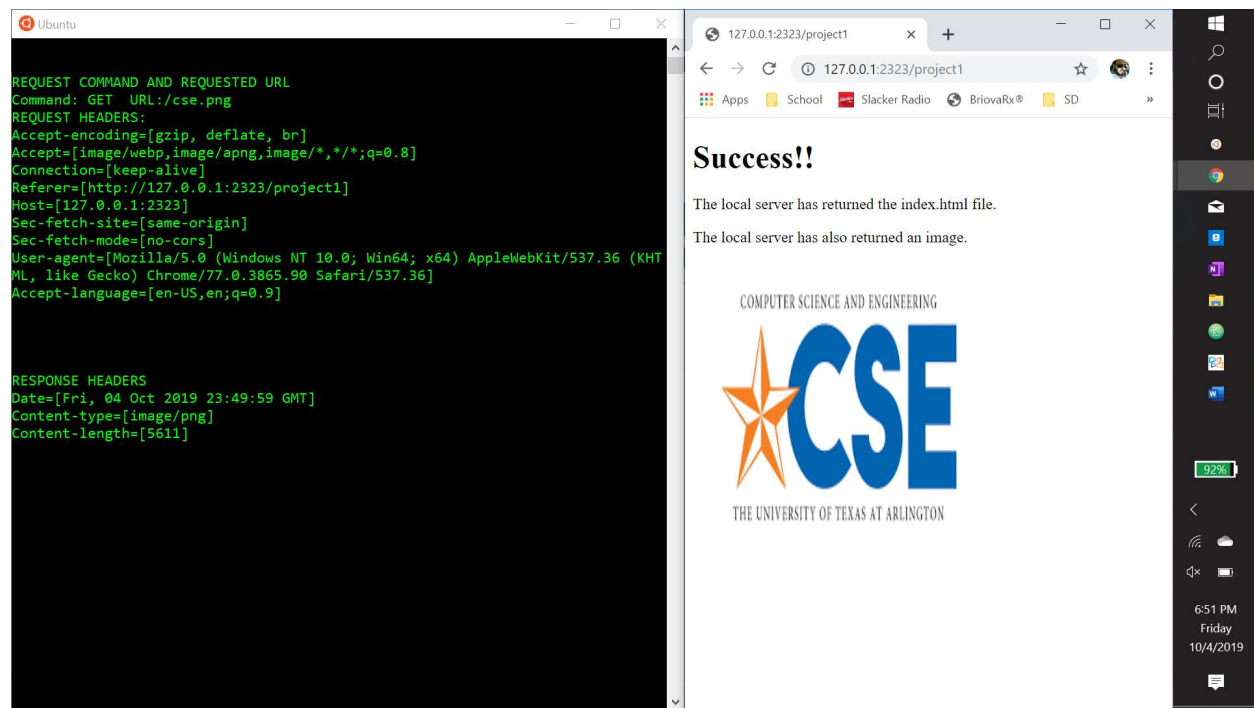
Ubuntu

REQUEST COMMAND AND REQUESTED URL
Command: GET URL:/cse.png
REQUEST HEADERS:
Accept-encoding=[gzip, deflate, br]
Accept=[image/webp,image/apng,image/*,*/*;q=0.8]
Connection=[keep-alive]
Referer=[http://127.0.0.1:2323/project1]
Host=[127.0.0.1:2323]
Sec-fetch-site=[same-origin]
Sec-fetch-mode=[no-cors]
User-agent=[Mozilla/5.0 (Windows NT 10.0; Win64; x64) AppleWebKit/537.36 (KHTML, like Gecko) Chrome/77.0.3865.90 Safari/537.36]
Accept-language=[en-US,en;q=0.9]

RESPONSE HEADERS
Date=[Fri, 04 Oct 2019 23:49:59 GMT]
Content-type=[image/png]
Content-length=[5611]

127.0.0.1:2323/project1

127.0.0.1:2323/project1

Apps School Slacker Radio BriovaRx® SD »

Success!!

The local server has returned the index.html file.

The local server has also returned an image.

COMPUTER SCIENCE AND ENGINEERING
CSE
THE UNIVERSITY OF TEXAS AT ARLINGTON

92%

6:51 PM
Friday
10/4/2019